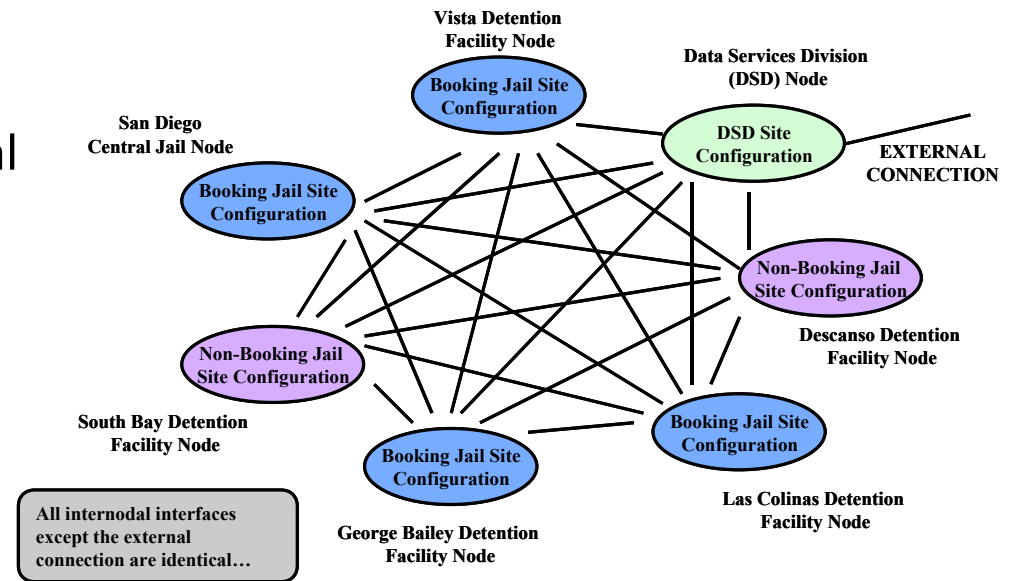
Vista Detention Facility Node

Booking Jail Site Configuration

Data Services Division (DSD) Node

DSD Site Configuration

EXTERNAL CONNECTION

San Diego Central Jail Node

Booking Jail Site Configuration

Non-Booking Jail Site Configuration

Descanso Detention Facility Node

Non-Booking Jail Site Configuration

South Bay Detention Facility Node

Booking Jail Site Configuration

Booking Jail Site Configuration

Las Colinas Detention Facility Node

George Bailey Detention Facility Node

All internodal interfaces except the external connection are identical…